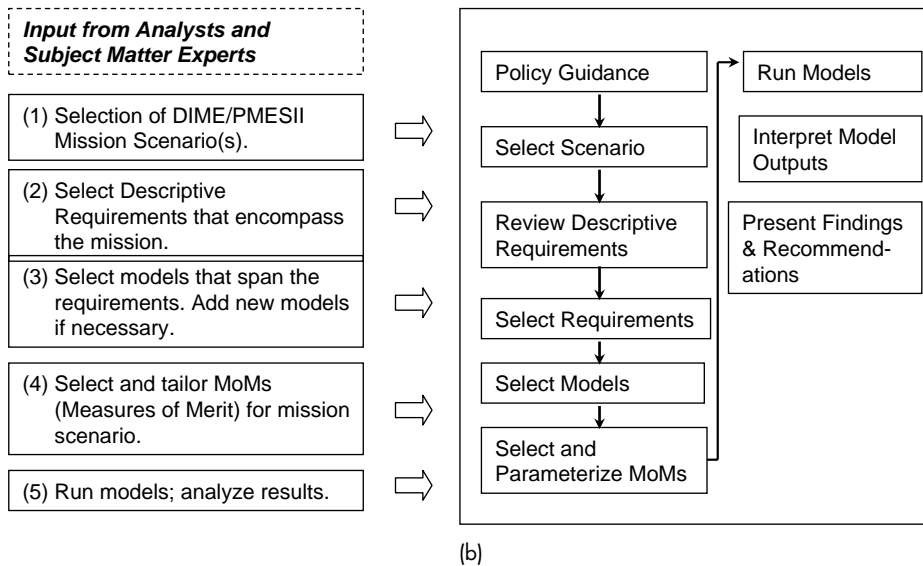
Input from Analysts and Subject Matter Experts

(1) Selection of DIME/PMESII Mission Scenario(s).

(2) Select Descriptive Requirements that encompass the mission.

(3) Select models that span the requirements. Add new models if necessary.

(4) Select and tailor MoMs (Measures of Merit) for mission scenario.

(5) Run models; analyze results.

Policy Guidance

Select Scenario

Review Descriptive Requirements

Select Requirements

Select Models

Select and Parameterize MoMs

Run Models

Interpret Model Outputs

Present Findings & Recommendations

(b)